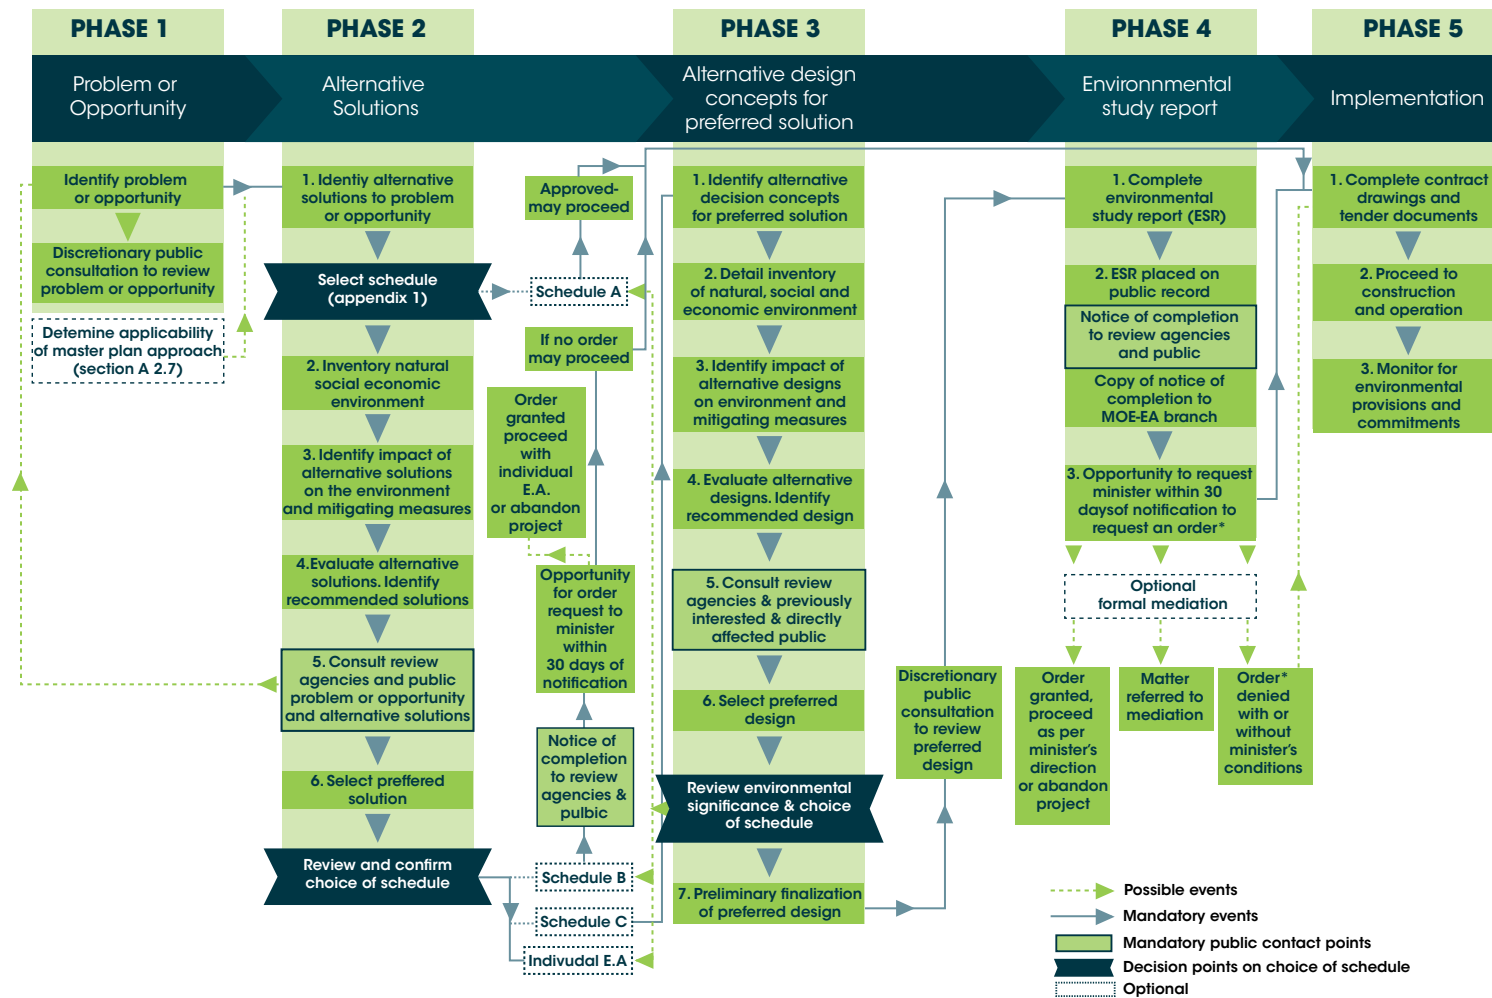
PHASE 1

Problem or Opportunity

Identify problem or opportunity

Discretionary public consultation to review problem or opportunity

Detemine applicability of master plan approach (section A 2.7)

PHASE 2

Alternative Solutions

1. Identiy alternative solutions to problem or opportunity

Select schedule (appendix 1)

2. Inventory natural social economic environment

3. Identify impact of alternative solutions on the environment and mitigating measures

4.Evaluate alternative solutions. Identify recommended solutions

5. Consult review agencies and public problem or opportunity and alternative solutions

6. Select preffered solution

Review and confirm choice of schedule

Approved-may proceed

Schedule A

If no order may proceed

Order granted proceed with individual E.A. or abandon project

Opportunity for order request to minister within 30 days of notification

Notice of completion to review agencies & pulbic

Schedule B

Schedule C

Indivudual E.A

PHASE 3

Alternative design concepts for preferred solution

1. Identify alternative decision concepts for preferred solution

2. Detail inventory of natural, social and economic environment

3. Identify impact of alternative designs on environment and mitigating measures

4. Evaluate alternative designs. Identify recommended design

5. Consult review agencies & previously interested & directly affected public

6. Select preferred design

Review environmental significance & choice of schedule

7. Preliminary finalization of preferred design

Discretionary public consultation to review preferred design

PHASE 4

Environnmental study report

1. Complete environmental study report (ESR)

2. ESR placed on public record

Notice of completion to review agencies and public

Copy of notice of completion to MOE-EA branch

3. Opportunity to request minister within 30 daysof notification to request an order*

Optional formal mediation

Order granted, proceed as per minister's direction or abandon project

Matter referred to mediation

Order* denied with or without minister's conditions

PHASE 5

Implementation

1. Complete contract drawings and tender documents

2. Proceed to construction and operation

3. Monitor for environmental provisions and commitments

Possible events
Mandatory events
Mandatory public contact points
Decision points on choice of schedule
Optional